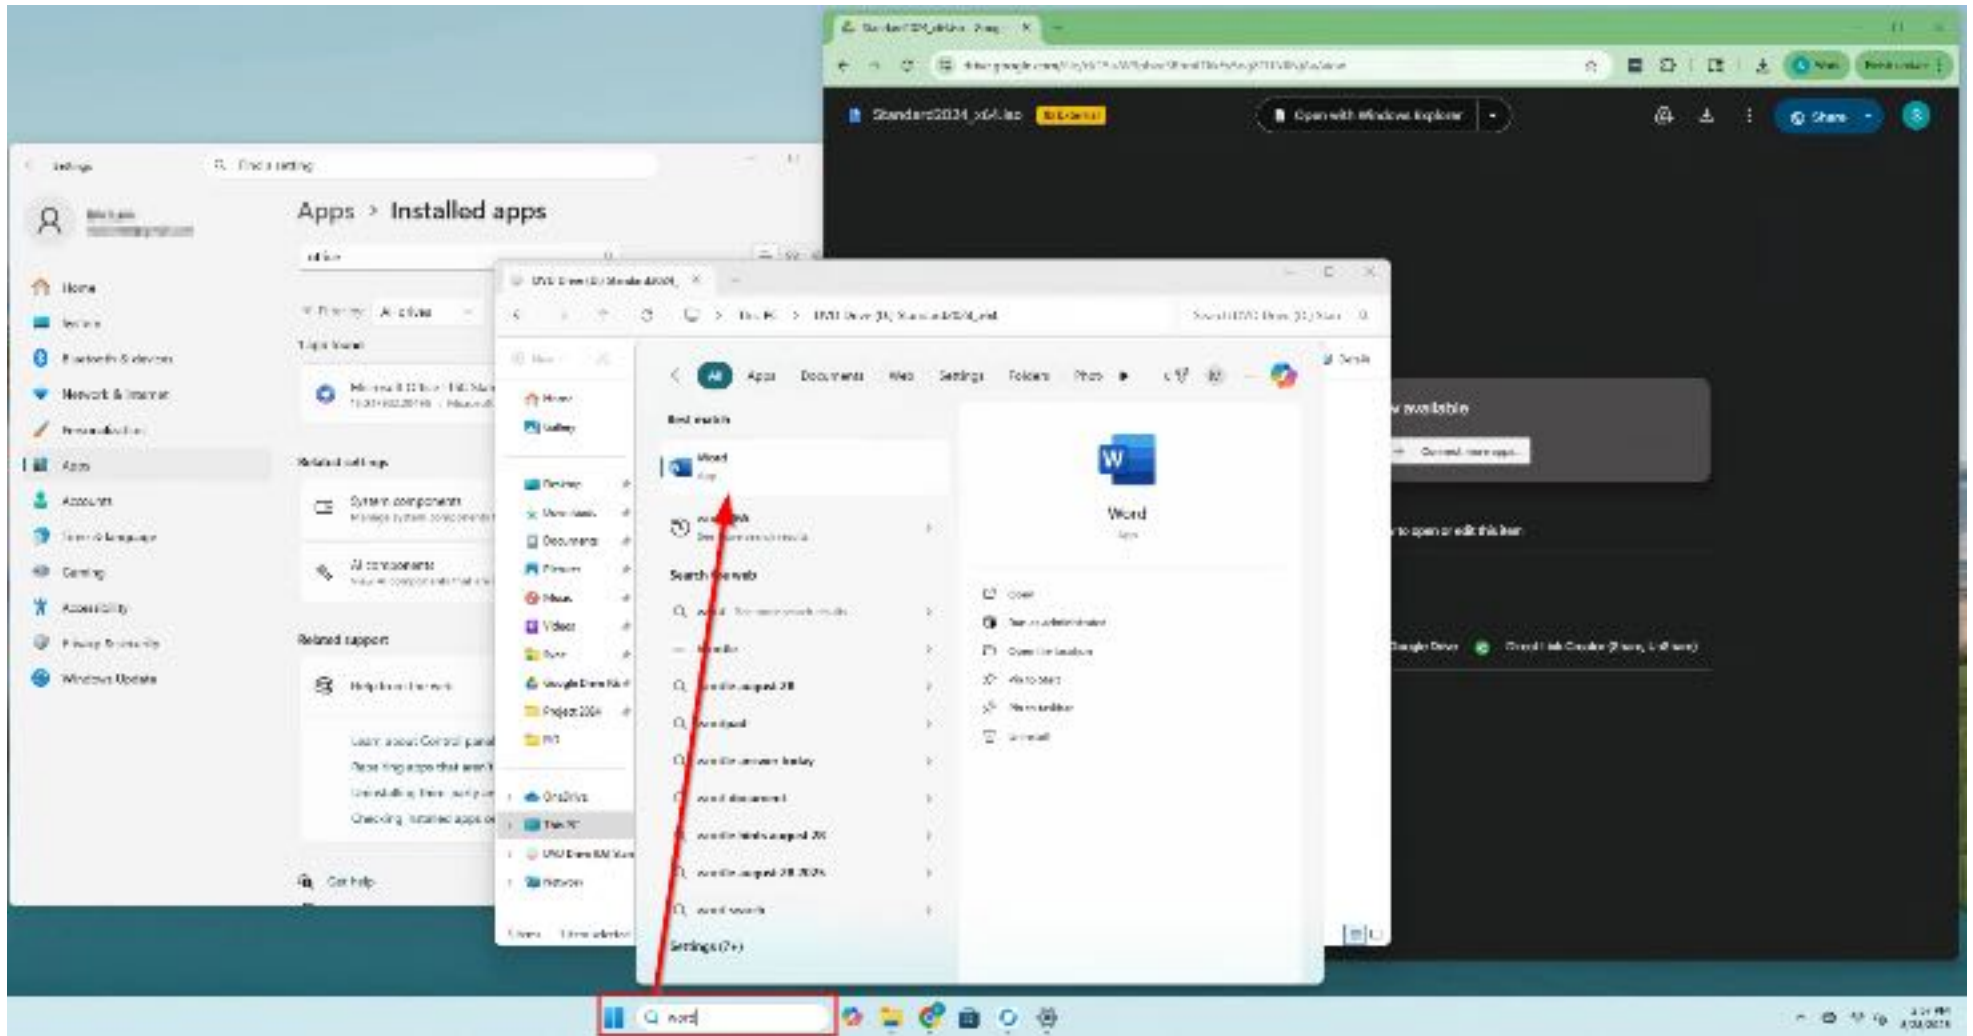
Standard2024_x64.iso
Open with Windows Explorer
Share

Settings
Find a setting
Apps > Installed apps
Home
System
Bluetooth & devices
Network & internet
Personalization
Apps
Accounts
Time & language
Gaming
Accessibility
Privacy & security
Windows Update
Related settings
System components
AI components
Related support
Help from the web
Learn about Control panel
Get help

Home
Gallery
Desktop
Downloads
Documents
Pictures
Music
Videos
Project 2024
OneDrive
This PC
Network

All Apps Documents Web Settings Folders Photos
Best match
Word
App
Search the web
wordle
Settings (7+)

Word
App
Open
Open file location
Pin to Start
Pin to taskbar
Uninstall

available
to open or edit this item

word